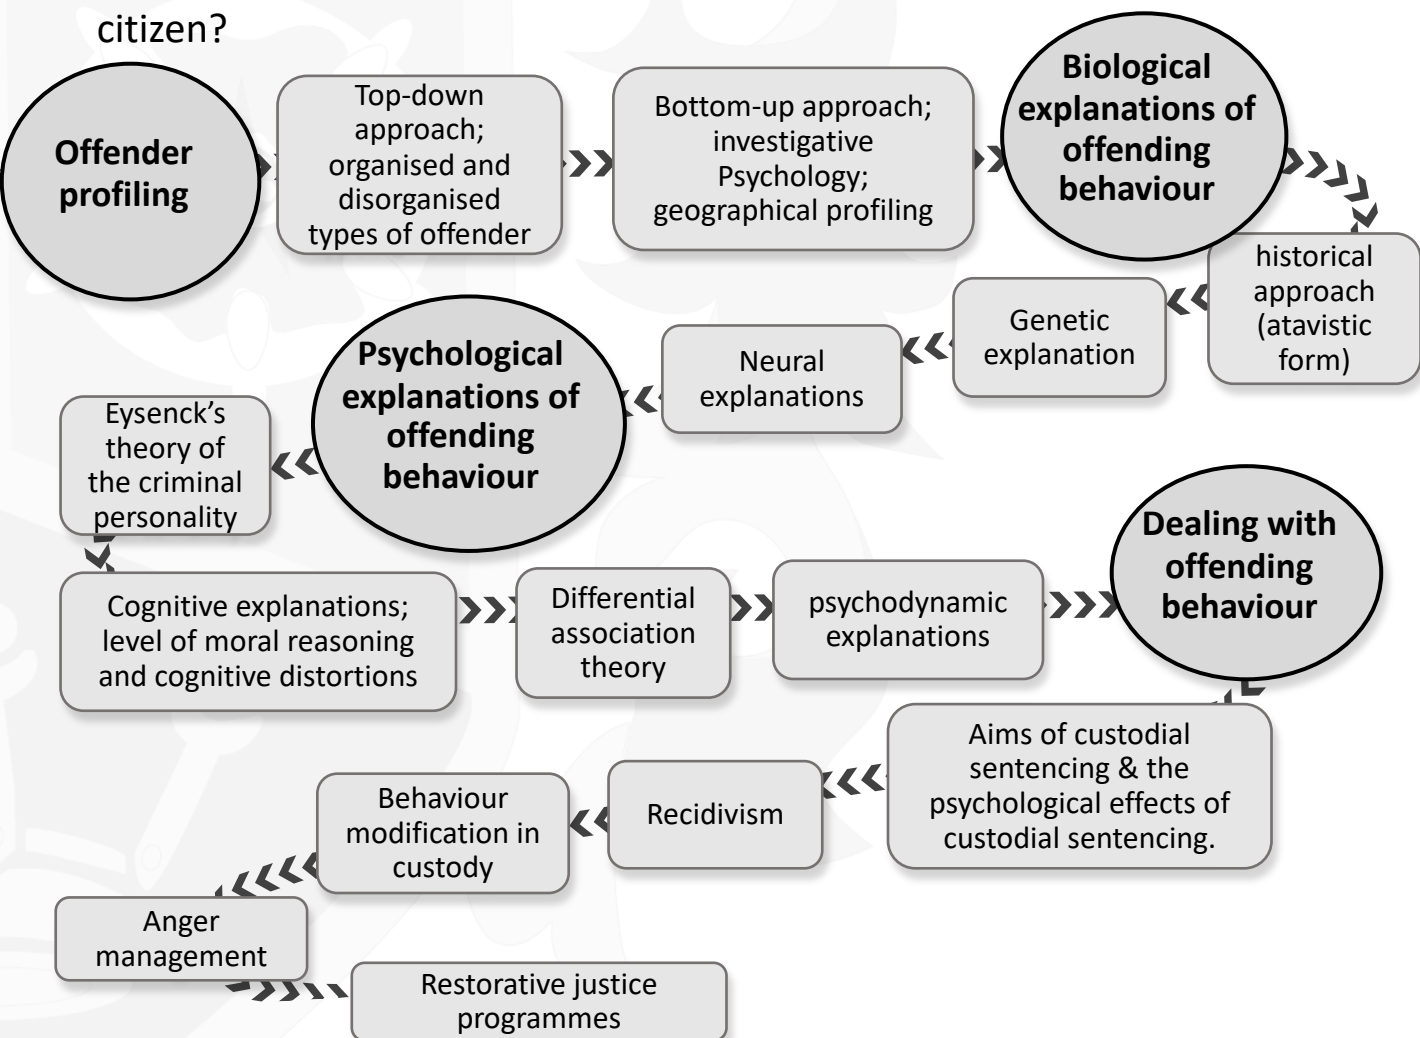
citizen?

Offender profiling

Top-down approach; organised and disorganised types of offender

Bottom-up approach; investigative Psychology; geographical profiling

Biological explanations of offending behaviour

historical approach (atavistic form)

Genetic explanation

Neural explanations

Psychological explanations of offending behaviour

Eysenck's theory of the criminal personality

Cognitive explanations; level of moral reasoning and cognitive distortions

Differential association theory

psychodynamic explanations

Dealing with offending behaviour

Aims of custodial sentencing & the psychological effects of custodial sentencing.

Recidivism

Behaviour modification in custody

Anger management

Restorative justice programmes